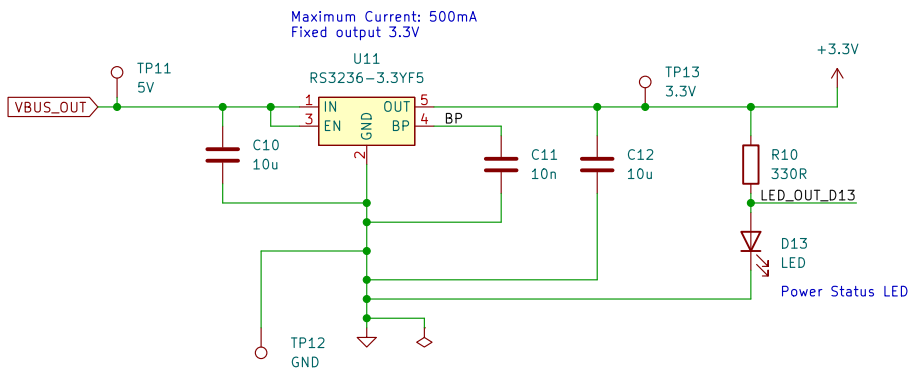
Maximum Current: 500mA
Fixed output 3.3V

U11
RS3236-3.3YF5

TP11
5V

VBUS_OUT

1 IN
3 EN
GND
2
OUT 5
BP 4
BP

TP13
3.3V

+3.3V

C10
10u

C11
10n

C12
10u

R10
330R

LED_OUT_D13

D13
LED

Power Status LED

TP12
GND